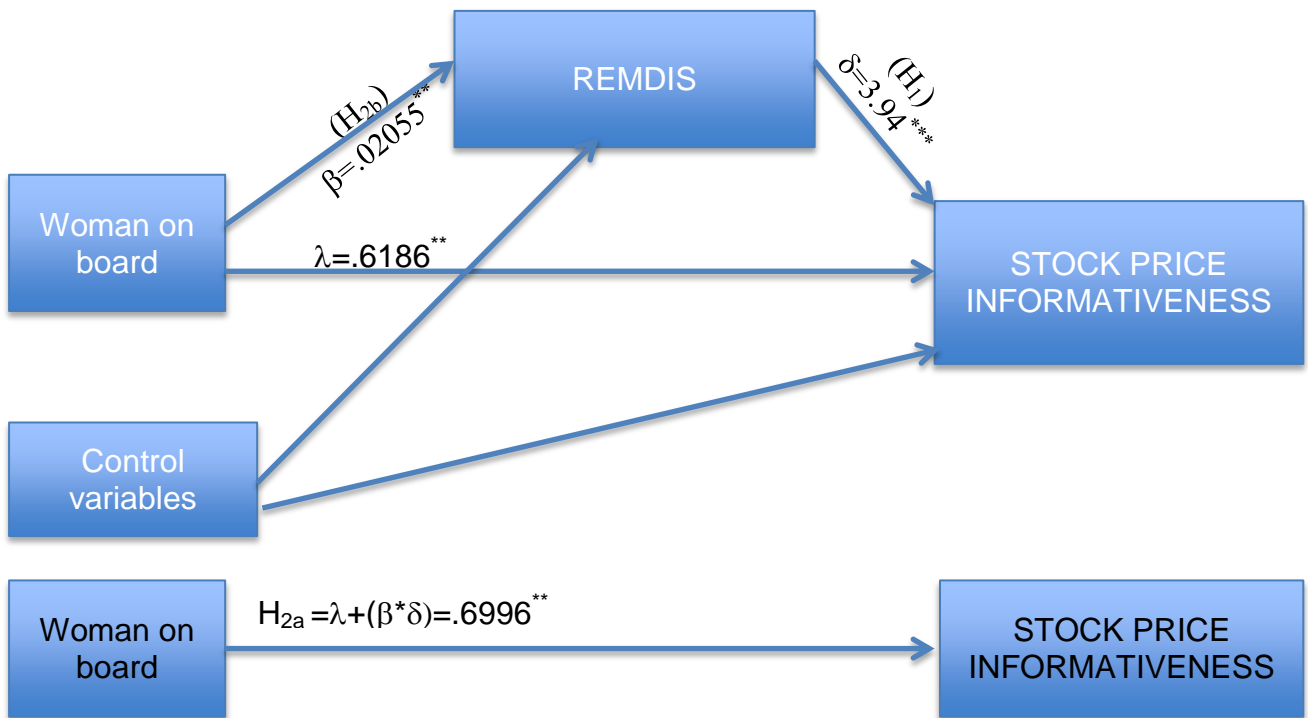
REMDIS

($H_{2b}$)
$\beta$=.02055$^{**}$

($H_1$)
$\delta$=3.94$^{***}$

Woman on board

$\lambda$=.6186$^{**}$

STOCK PRICE INFORMATIVENESS

Control variables

Woman on board

$H_{2a}$ =$\lambda$+($\beta$*$\delta$)=.6996$^{**}$

STOCK PRICE INFORMATIVENESS